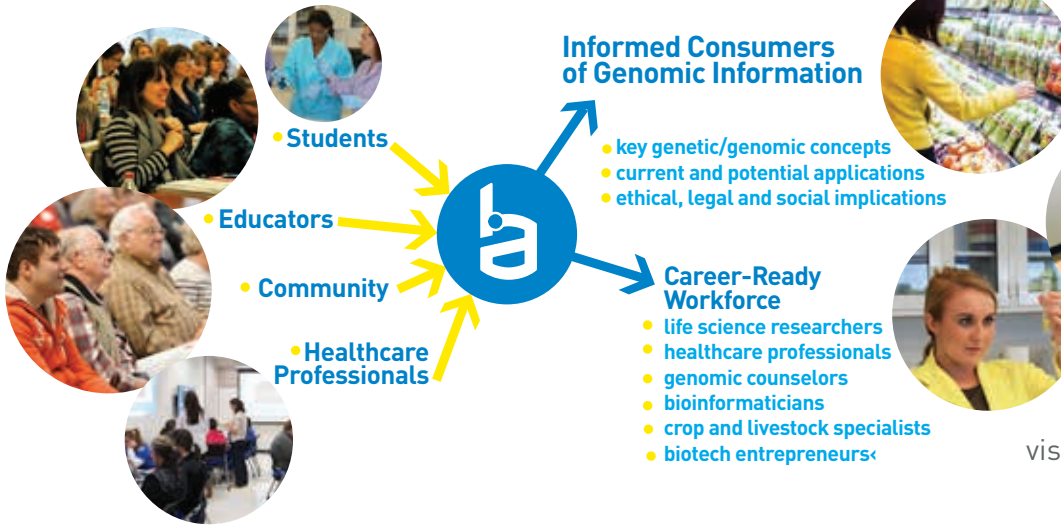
• Students

• Educators

• Community

• Healthcare Professionals

Informed Consumers of Genomic Information

• key genetic/genomic concepts
• current and potential applications
• ethical, legal and social implications

Career-Ready Workforce

• life science researchers
• healthcare professionals
• genomic counselors
• bioinformaticians
• crop and livestock specialists
• biotech entrepreneurs‹

vis